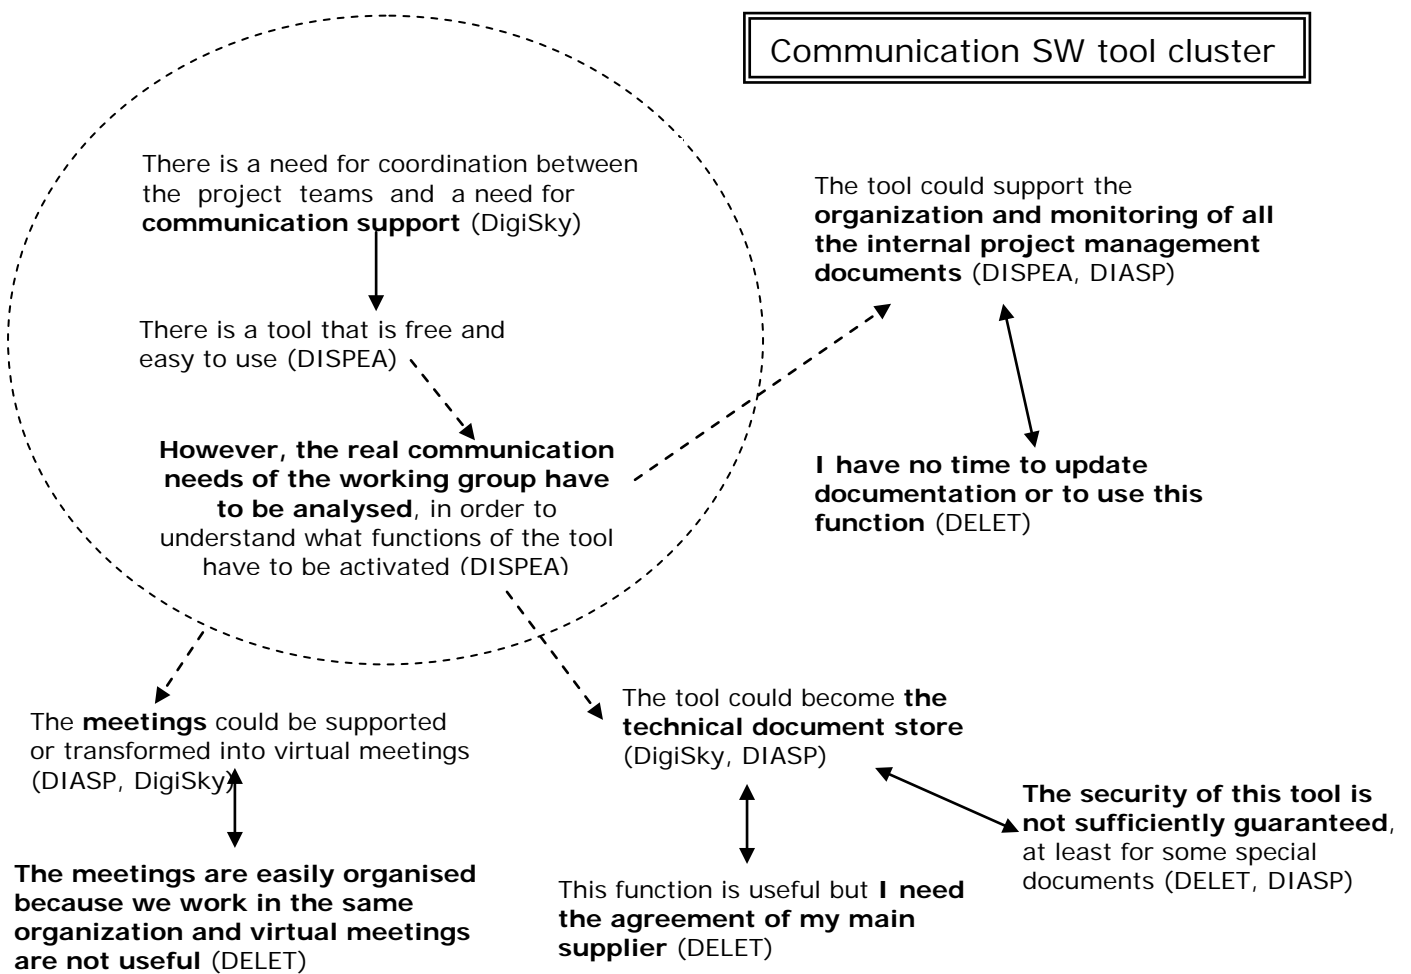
Communication SW tool cluster

There is a need for coordination between the project teams and a need for **communication support** (DigiSky)

There is a tool that is free and easy to use (DISPEA)

**However, the real communication needs of the working group have to be analysed**, in order to understand what functions of the tool have to be activated (DISPEA)

The tool could support the **organization and monitoring of all the internal project management documents** (DISPEA, DIASP)

**I have no time to update documentation or to use this function** (DELET)

The **meetings** could be supported or transformed into virtual meetings (DIASP, DigiSky)

**The meetings are easily organised because we work in the same organization and virtual meetings are not useful** (DELET)

The tool could become **the technical document store** (DigiSky, DIASP)

This function is useful but **I need the agreement of my main supplier** (DELET)

**The security of this tool is not sufficiently guaranteed**, at least for some special documents (DELET, DIASP)